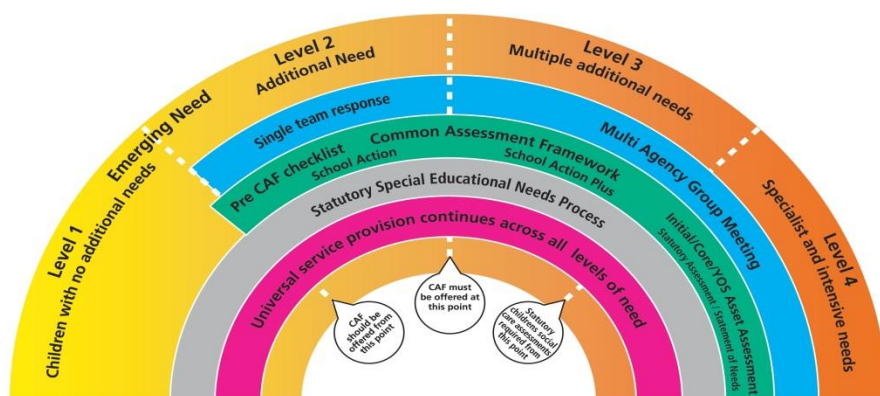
Level 1
Children with no additional needs

Emerging Need

Level 2
Additional Need

Level 3
Multiple additional needs

Level 4
Specialist and intensive needs

Single team response

Multi Agency Group Meeting

Pre CAF checklist
School Action

Common Assessment Framework
School Action Plus

Initial/Core/YOS Asset Assessment
Statutory Assessment / Statement of Needs

Statutory Special Educational Needs Process

Universal service provision continues across all levels of need

CAF should be offered from this point

CAF must be offered at this point

Statutory childrens social care assessments required from this point